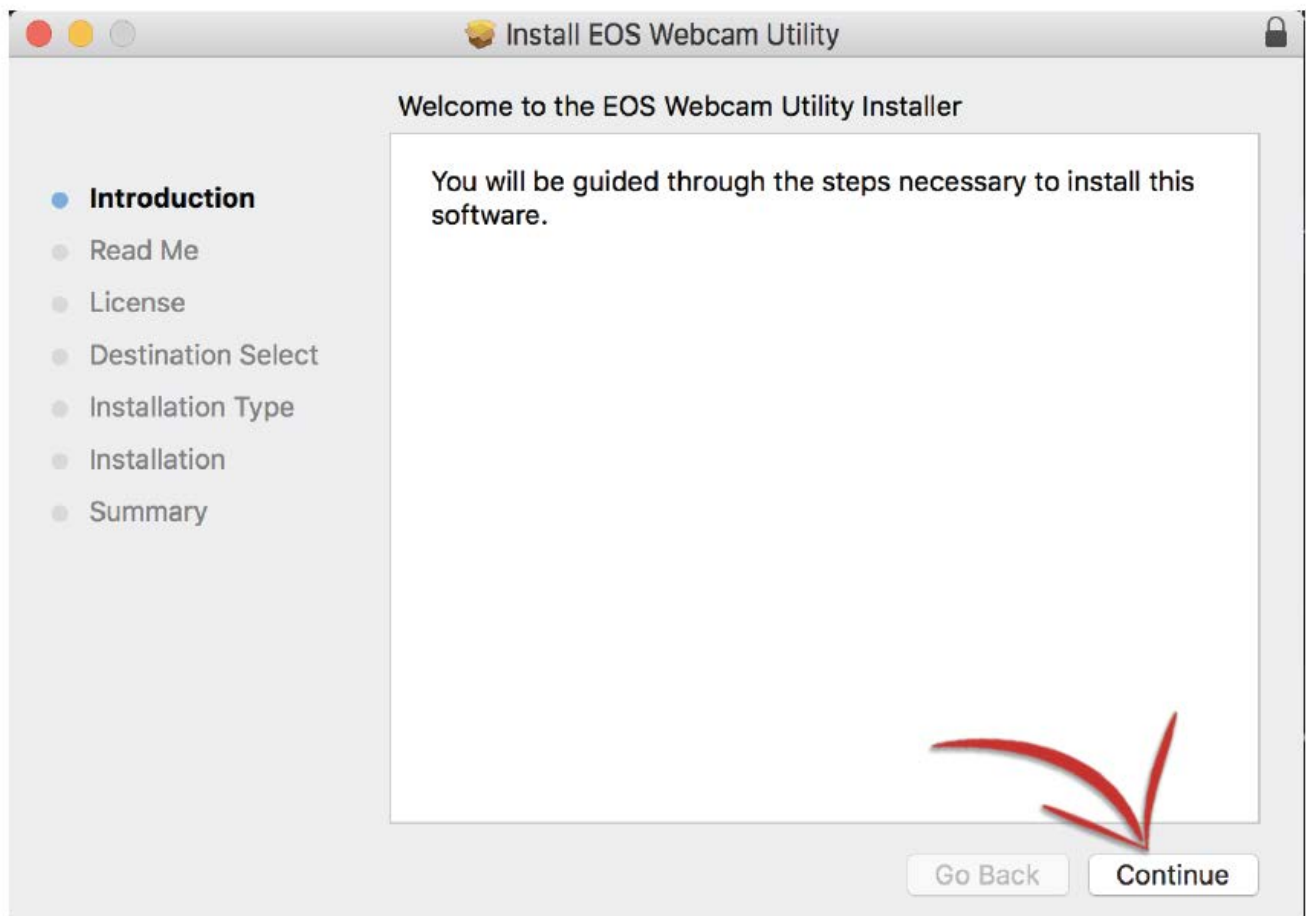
Install EOS Webcam Utility

Welcome to the EOS Webcam Utility Installer

Introduction
Read Me
License
Destination Select
Installation Type
Installation
Summary

You will be guided through the steps necessary to install this software.

Go Back
Continue